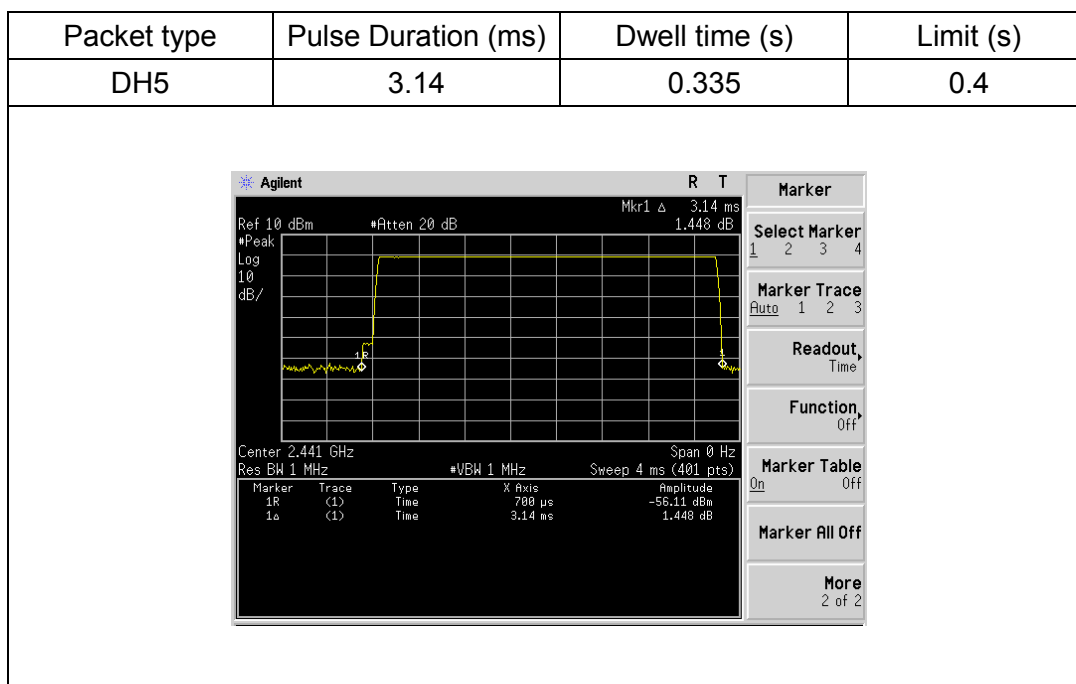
| Packet type | Pulse Duration (ms) | Dwell time (s) | Limit (s) |
|---|---|---|---|
| DH5 | 3.14 | 0.335 | 0.4 |

Agilent R T

Mkr1 Δ 3.14 ms
Ref 10 dBm #Atten 20 dB 1.448 dB
#Peak
Log
10
dB/

1R
1

Center 2.441 GHz Span 0 Hz
Res BW 1 MHz #VBW 1 MHz Sweep 4 ms (401 pts)

| Marker | Trace | Type | X Axis | Amplitude |
|---|---|---|---|---|
| 1R | (1) | Time | 700 μs | -56.11 dBm |
| 1Δ | (1) | Time | 3.14 ms | 1.448 dB |

Marker
Select Marker
1 2 3 4
Marker Trace
Auto 1 2 3
Readout
Time
Function
Off
Marker Table
On Off
Marker All Off
More
2 of 2